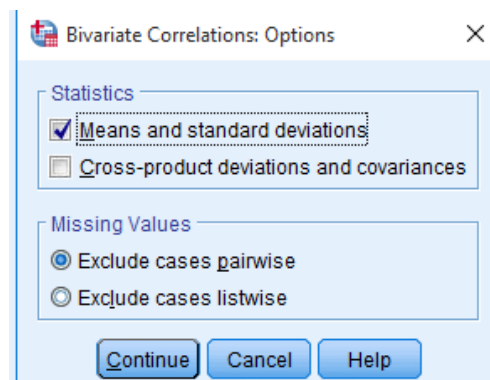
Bivariate Correlations: Options

×

Statistics

Means and standard deviations

Cross-product deviations and covariances

Missing Values

Exclude cases pairwise

Exclude cases listwise

Continue

Cancel

Help